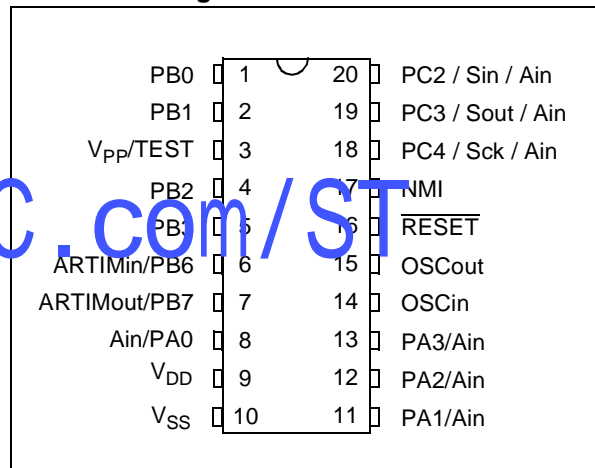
PB0 1
PB1 2
$V_{PP}$/TEST 3
PB2 4
PB3 5
ARTIMin/PB6 6
ARTIMout/PB7 7
Ain/PA0 8
$V_{DD}$ 9
$V_{SS}$ 10

20 PC2 / Sin / Ain
19 PC3 / Sout / Ain
18 PC4 / Sck / Ain
17 NMI
16 $\overline{RESET}$
15 OSCout
14 OSCin
13 PA3/Ain
12 PA2/Ain
11 PA1/Ain

C.com/ST